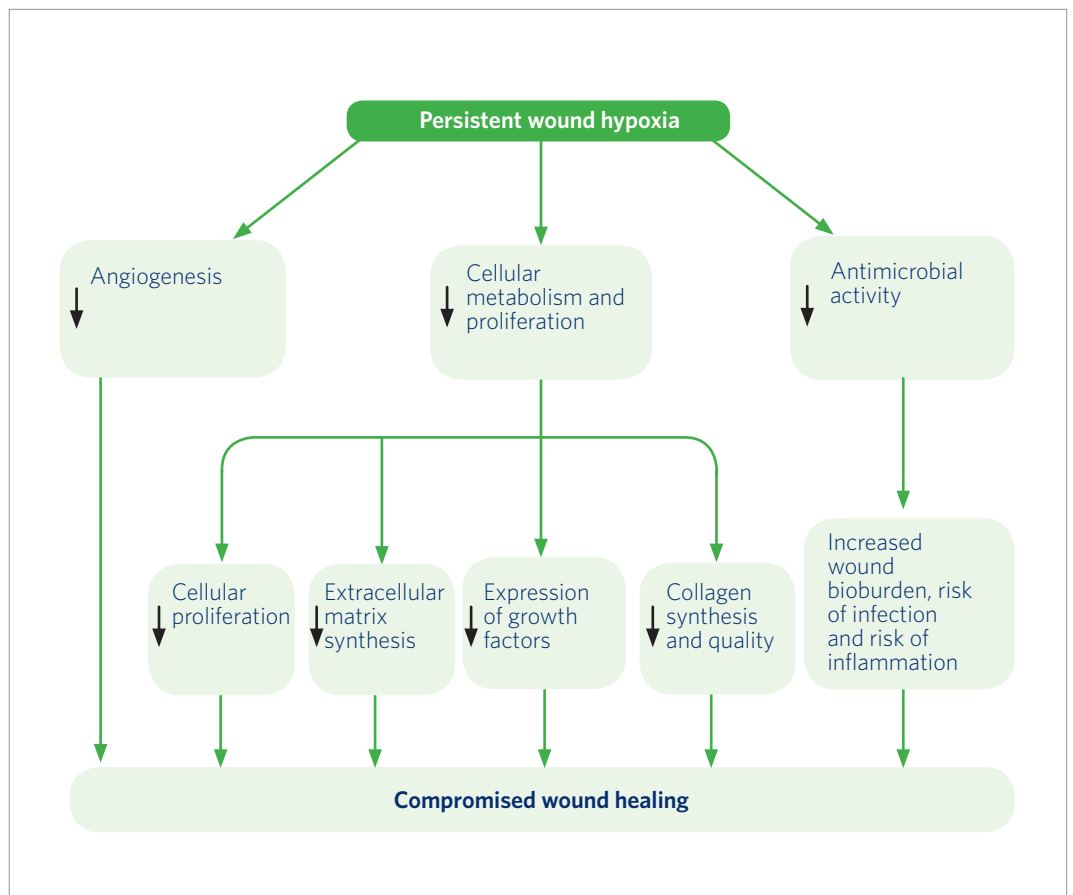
Persistent wound hypoxia

↓ Angiogenesis

↓ Cellular metabolism and proliferation

↓ Antimicrobial activity

↓ Cellular proliferation

↓ Extracellular matrix synthesis

↓ Expression of growth factors

↓ Collagen synthesis and quality

Increased wound bioburden, risk of infection and risk of inflammation

Compromised wound healing